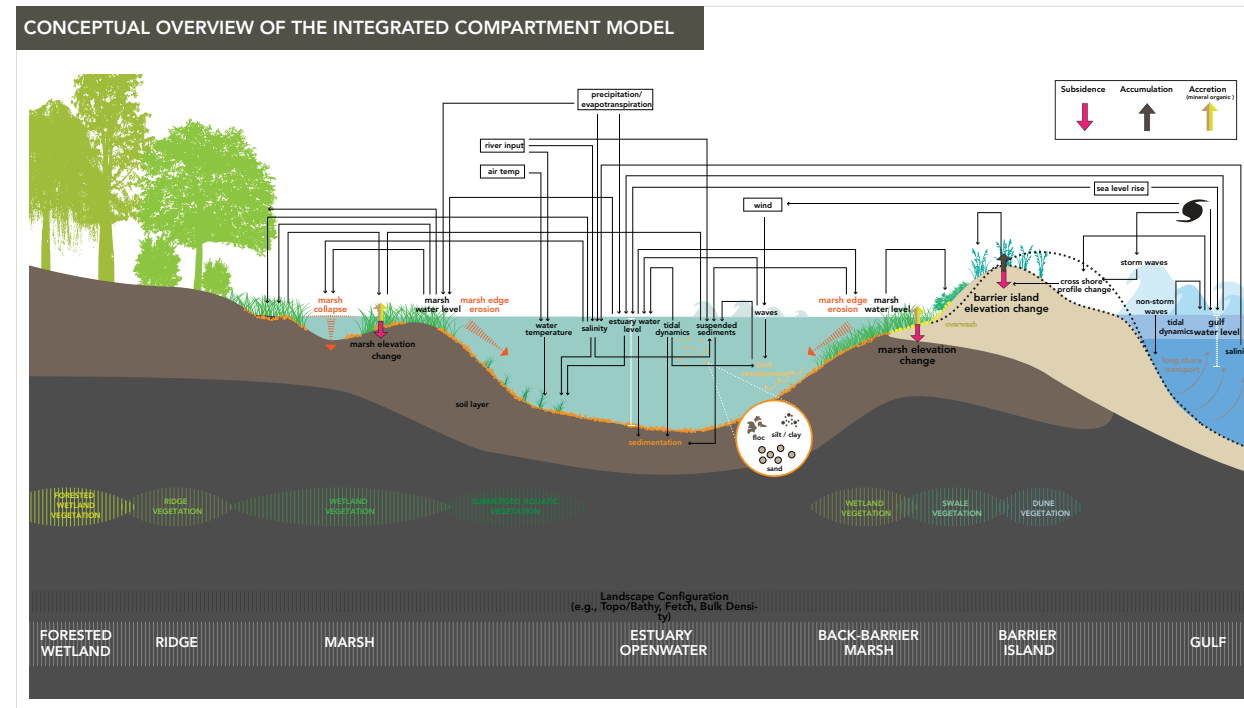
CONCEPTUAL OVERVIEW OF THE INTEGRATED COMPARTMENT MODEL

Subsidence
Accumulation
Accretion (mineral organic)

precipitation/ evapotranspiration
river input
air temp
sea level rise
wind

marsh collapse
marsh elevation change
marsh water level
marsh edge erosion
soil layer
water temperature
salinity
estuary water level
tidal dynamics
suspended sediments
waves
sedimentation
floc
silt / clay
sand
marsh edge erosion
marsh water level
marsh elevation change
overwash
barrier island elevation change
storm waves
cross shore profile change
non-storm waves
tidal dynamics
gulf water level
long shore transport
salini

FORESTED WETLAND VEGETATION
RIDGE VEGETATION
WETLAND VEGETATION
SUBMERGED AQUATIC VEGETATION
WETLAND VEGETATION
SWALE VEGETATION
DUNE VEGETATION

Landscape Configuration (e.g., Topo/Bathy, Fetch, Bulk Density)

FORESTED WETLAND
RIDGE
MARSH
ESTUARY OPENWATER
BACK-BARRIER MARSH
BARRIER ISLAND
GULF